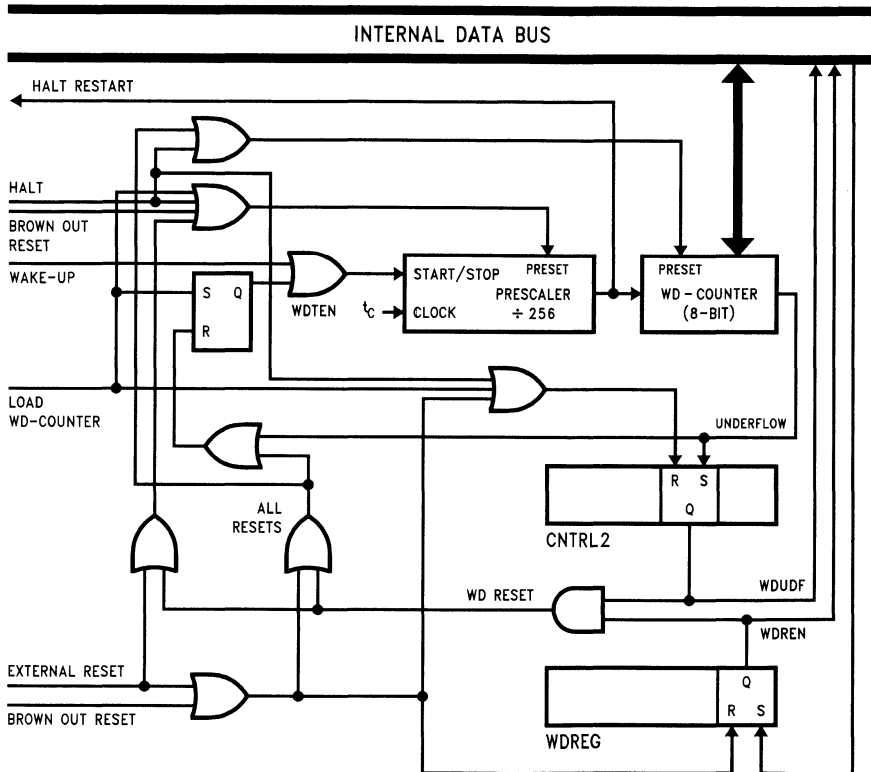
INTERNAL DATA BUS

HALT RESTART

HALT

BROWN OUT RESET

WAKE-UP

S Q

R

WDTEN

START/STOP PRESET

$t_C$ CLOCK

PRESCALER ÷ 256

PRESET

WD - COUNTER (8-BIT)

LOAD WD-COUNTER

UNDERFLOW

R S

Q

CNTRL2

ALL RESETS

WD RESET

WDUDF

WDREN

EXTERNAL RESET

BROWN OUT RESET

Q

R S

WDREG